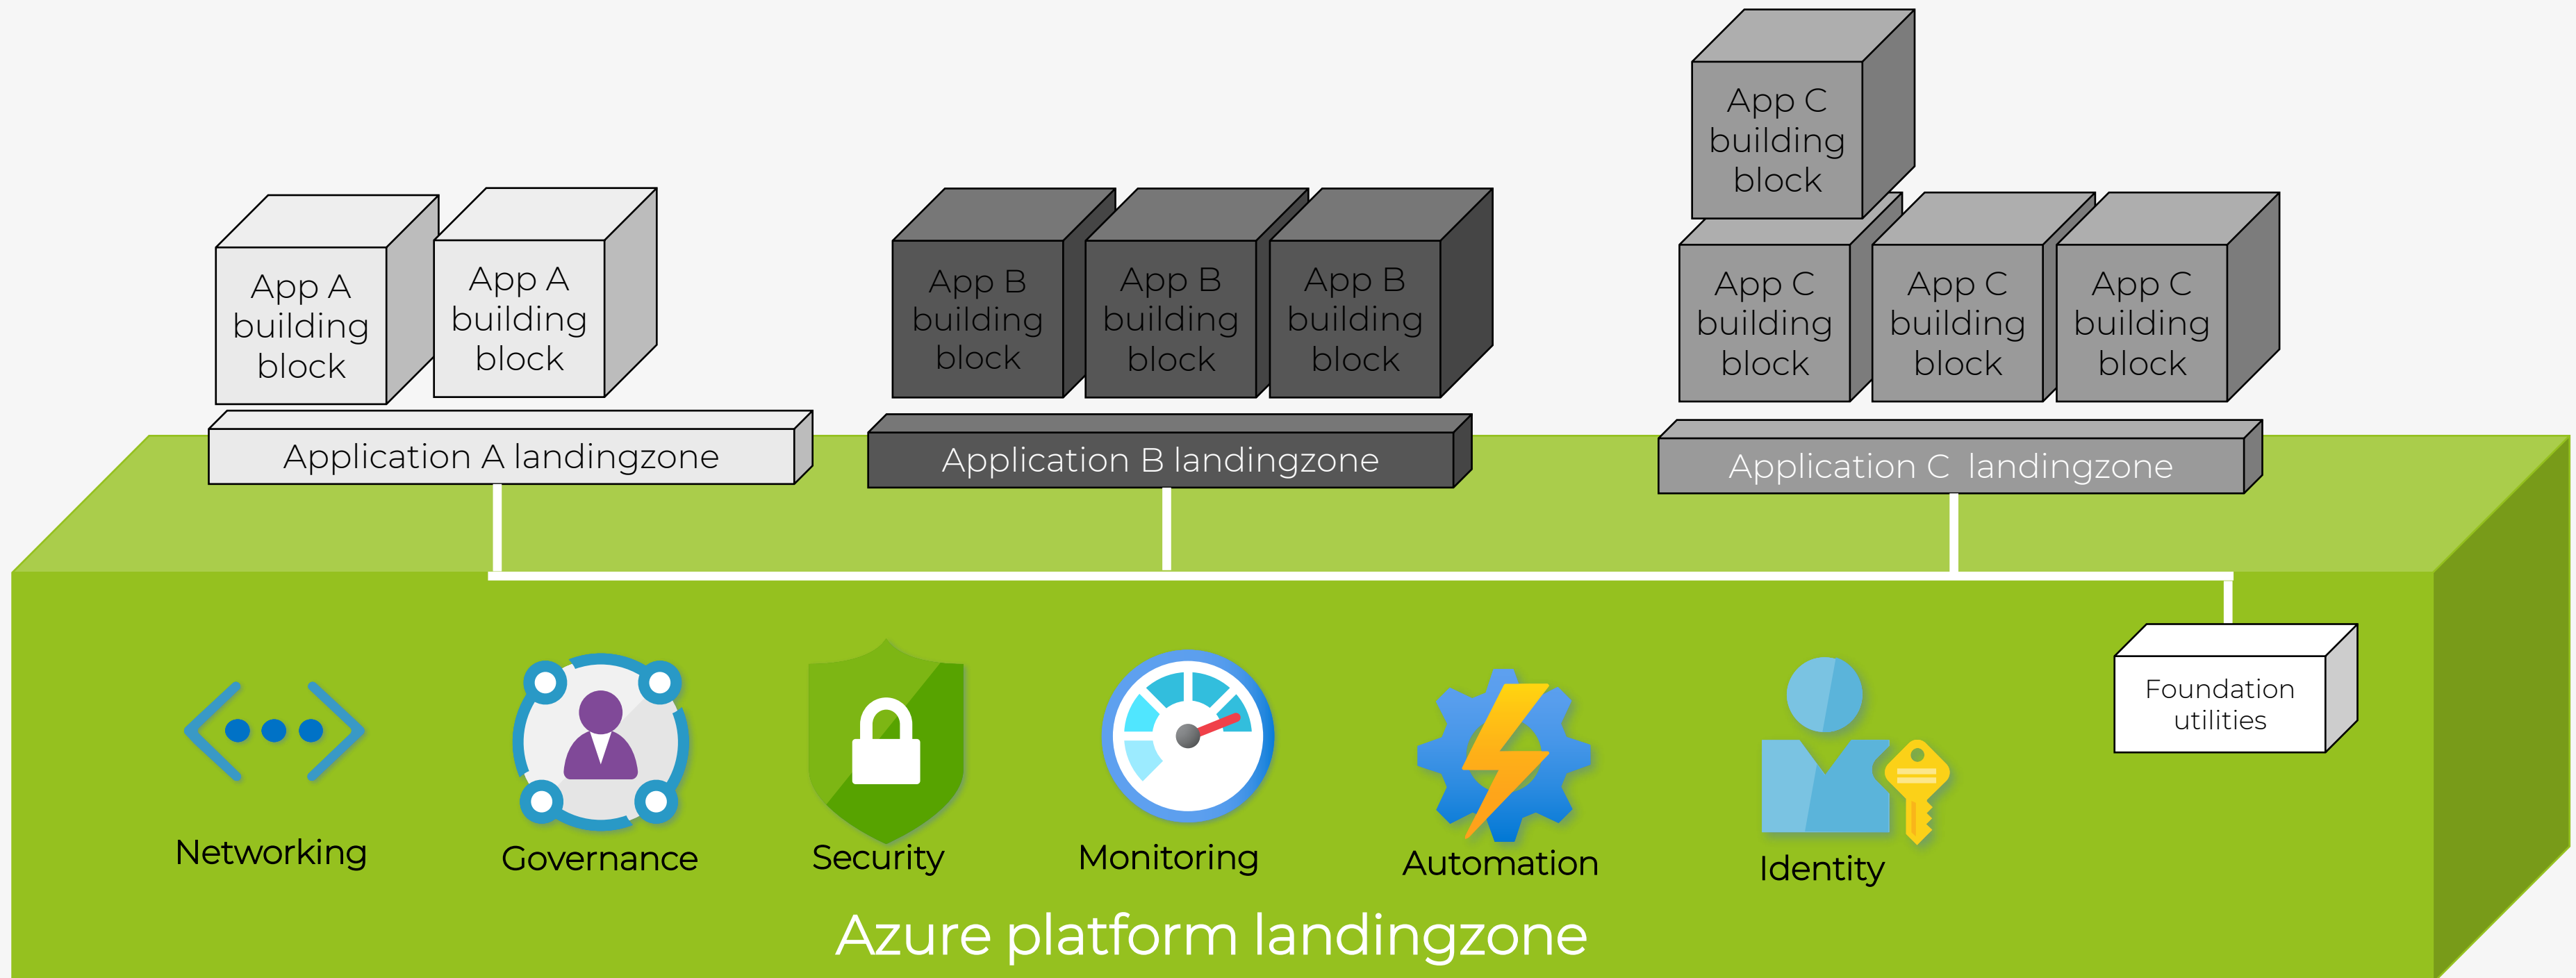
App C building block

App A building block

App A building block

App B building block

App B building block

App B building block

App C building block

App C building block

App C building block

Application A landingzone

Application B landingzone

Application C landingzone

Foundation utilities

Networking

Governance

Security

Monitoring

Automation

Identity

Azure platform landingzone